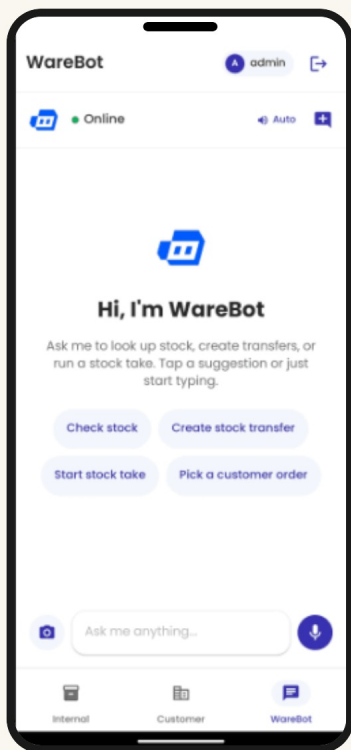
WareBot

A admin

Online

Auto

Hi, I'm WareBot

Ask me to look up stock, create transfers, or run a stock take. Tap a suggestion or just start typing.

Check stock

Create stock transfer

Start stock take

Pick a customer order

Ask me anything...

Internal

Customer

WareBot